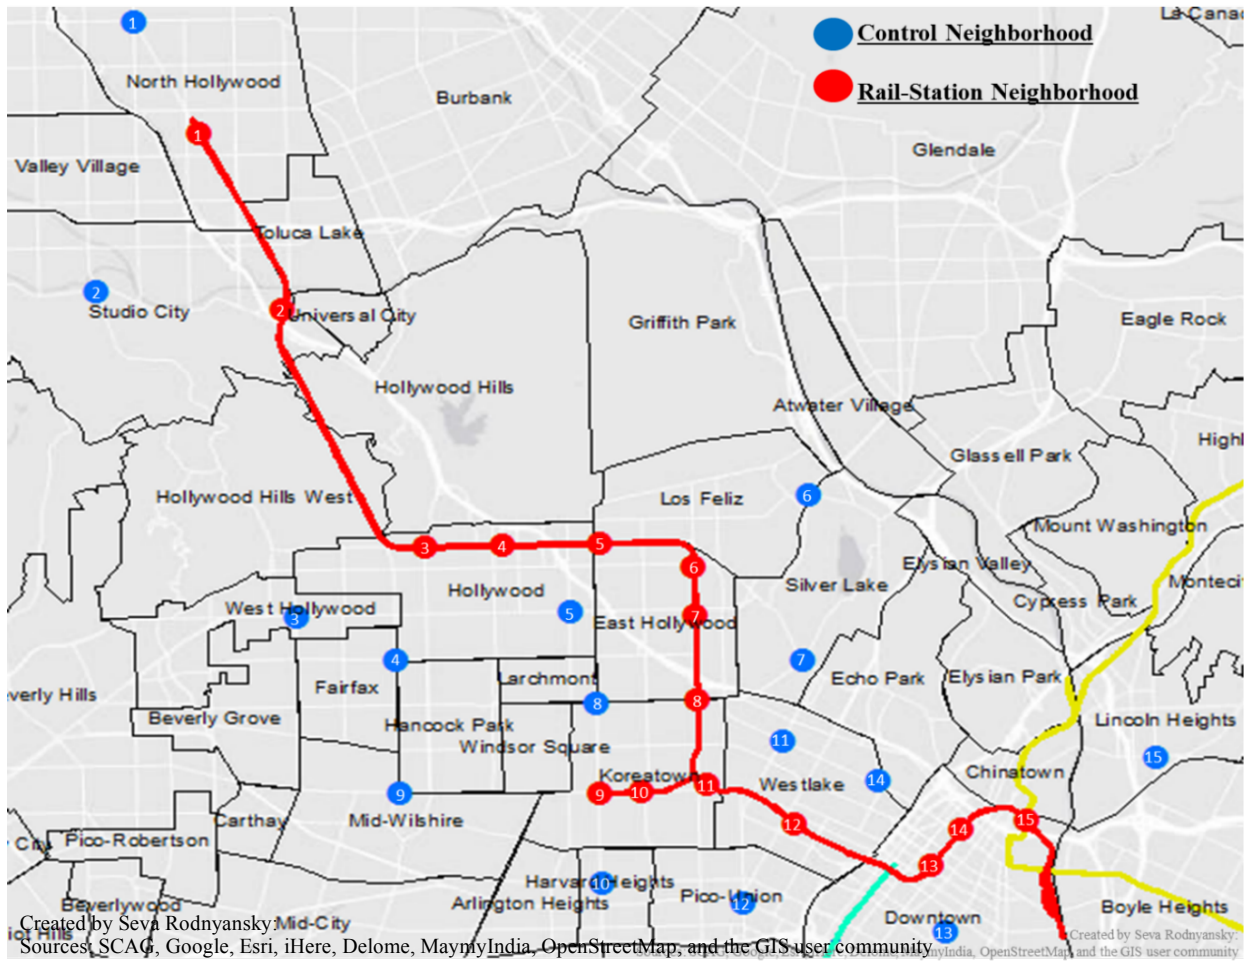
Control Neighborhood
Rail-Station Neighborhood

La Canad
1
North Hollywood
Burbank
1
Valley Village
Glendale
Toluca Lake
2
Studio City
2 Universal City
Griffith Park
Eagle Rock
Hollywood Hills
Atwater Village
Highl
Glassell Park
Hollywood Hills West
Los Feliz
6
Mount Washington
3
4
5
6
Elysian Valley
Silver Lake
Montecit
Hollywood
West Hollywood
5
Cypress Park
3
East Hollywood
7
4
7
Echo Park
Elysian Park
Fairfax
Larchmont
8
8
Beverly Hills
Beverly Grove
Lincoln Heights
Hancock Park
11
Windsor Square
15
Koreatown
14
Chinatown
9
9
10
11
Westlake
Carthay
Mid-Wilshire
12
14
15
Pico-Robertson
13
Harvard Heights
10
Arlington Heights
Pico-Union
12
Beverlywood
Downtown
Boyle Heights
13
Created by Seva Rodnyansky; Mid-City
Sources: SCAG, Google, Esri, iHere, Delome, MaymyIndia, OpenStreetMap, and the GIS user community
Created by Seva Rodnyansky;
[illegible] MaymyIndia, OpenStreetMap, and the GIS user community